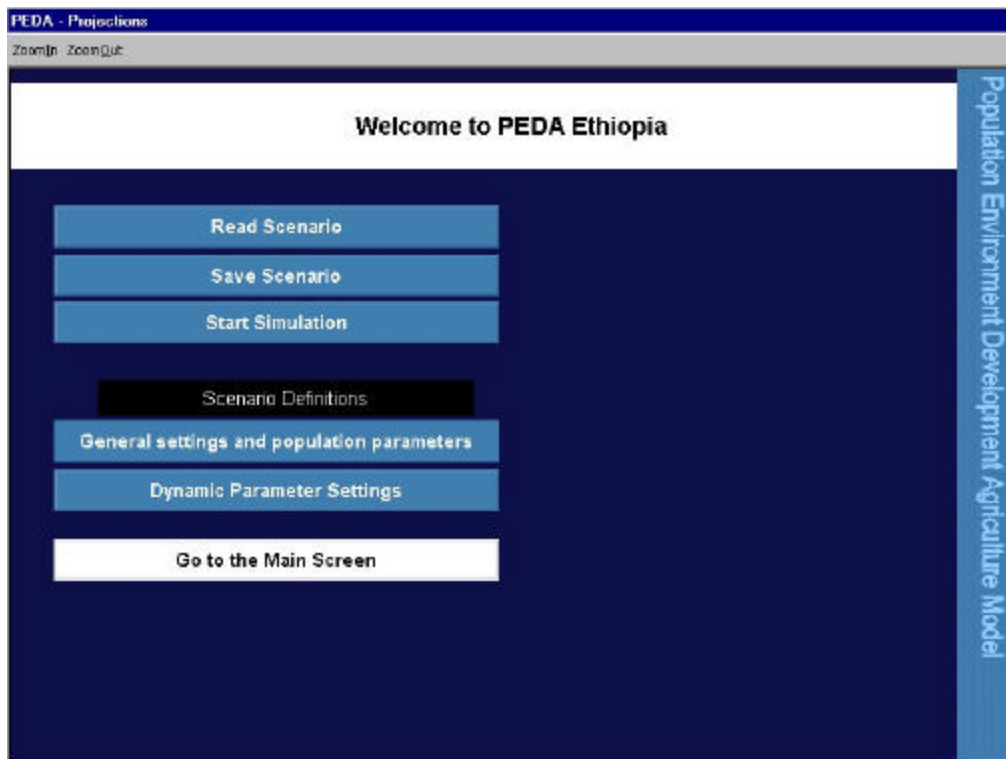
PEDA - Projections

ZoomIn ZoomOut

Welcome to PEDA Ethiopia

Read Scenario

Save Scenario

Start Simulation

Scenario Definitions

General settings and population parameters

Dynamic Parameter Settings

Go to the Main Screen

Population Environment Development Agriculture Model